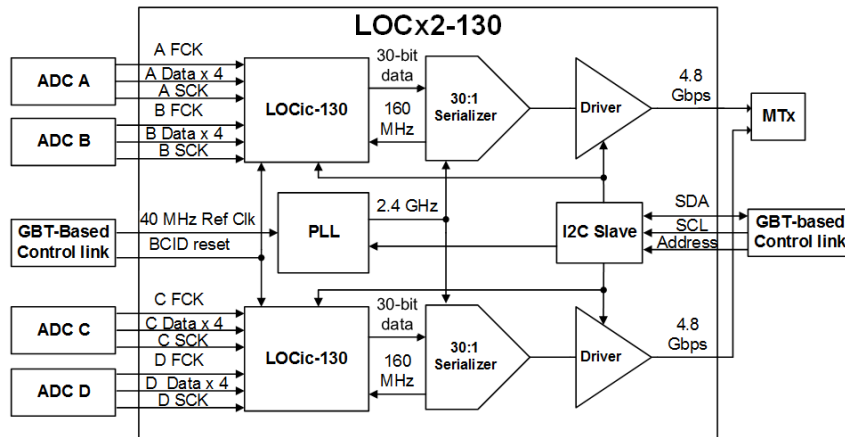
LOCx2-130

ADC A
A FCK
A Data x 4
A SCK
ADC B
B FCK
B Data x 4
B SCK
LOCic-130
30-bit data
160 MHz
30:1 Serializer
Driver
4.8 Gbps
MTx

GBT-Based Control link
40 MHz Ref Clk
BCID reset
PLL
2.4 GHz
I2C Slave
SDA
SCL
Address
GBT-based Control link

ADC C
C FCK
C Data x 4
C SCK
ADC D
D FCK
D Data x 4
D SCK
LOCic-130
30-bit data
160 MHz
30:1 Serializer
Driver
4.8 Gbps